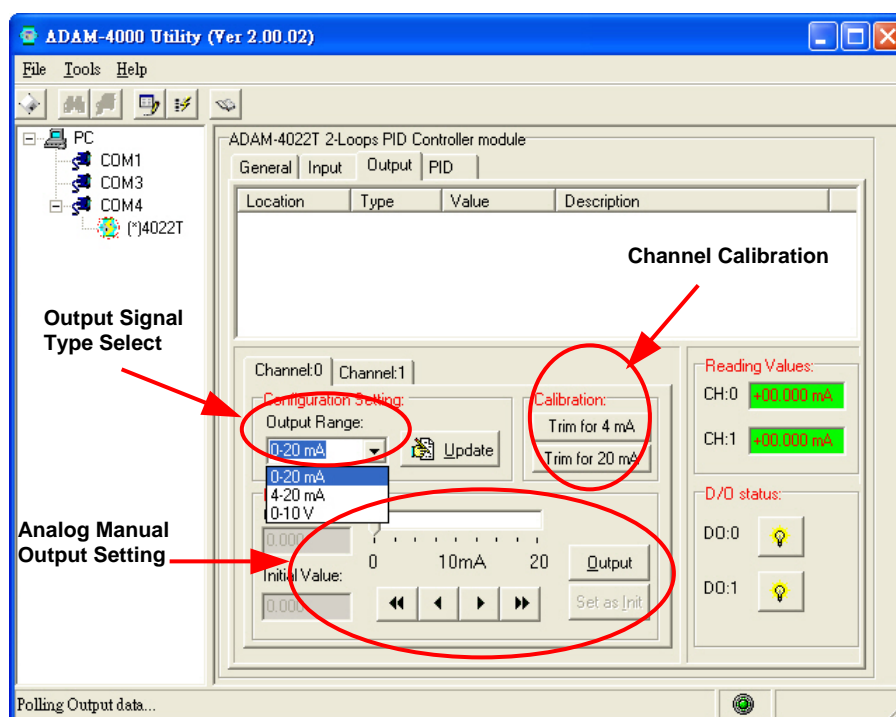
ADAM-4000 Utility (Ver 2.00.02)

File Tools Help

PC
COM1
COM3
COM4
(*)4022T

ADAM-4022T 2-Loops PID Controller module

General | Input | Output | PID

| Location | Type | Value | Description |
|---|---|---|---|

Channel Calibration

Output Signal Type Select

Channel:0 | Channel:1

Configuration Setting:
Output Range:
0-20 mA
Update
0-20 mA
4-20 mA
0-10 V

Calibration:
Trim for 4 mA
Trim for 20 mA

Reading Values:
CH:0 +00.000 mA
CH:1 +00.000 mA

D/O status:
DO:0
DO:1

Analog Manual Output Setting

0.000
0 10mA 20
Output
Initial Value:
0.000
Set as Init

Polling Output data...